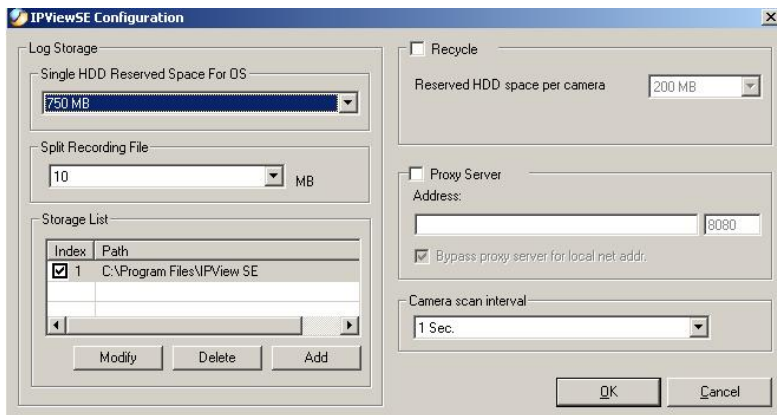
IPViewSE Configuration

Log Storage

Single HDD Reserved Space For OS

750 MB

Split Recording File

10

MB

Storage List

| Index | Path |
|---|---|
| 1 | C:\Program Files\IPView SE |

Modify

Delete

Add

Recycle

Reserved HDD space per camera

200 MB

Proxy Server

Address:

8080

Bypass proxy server for local net addr.

Camera scan interval

1 Sec.

OK

Cancel